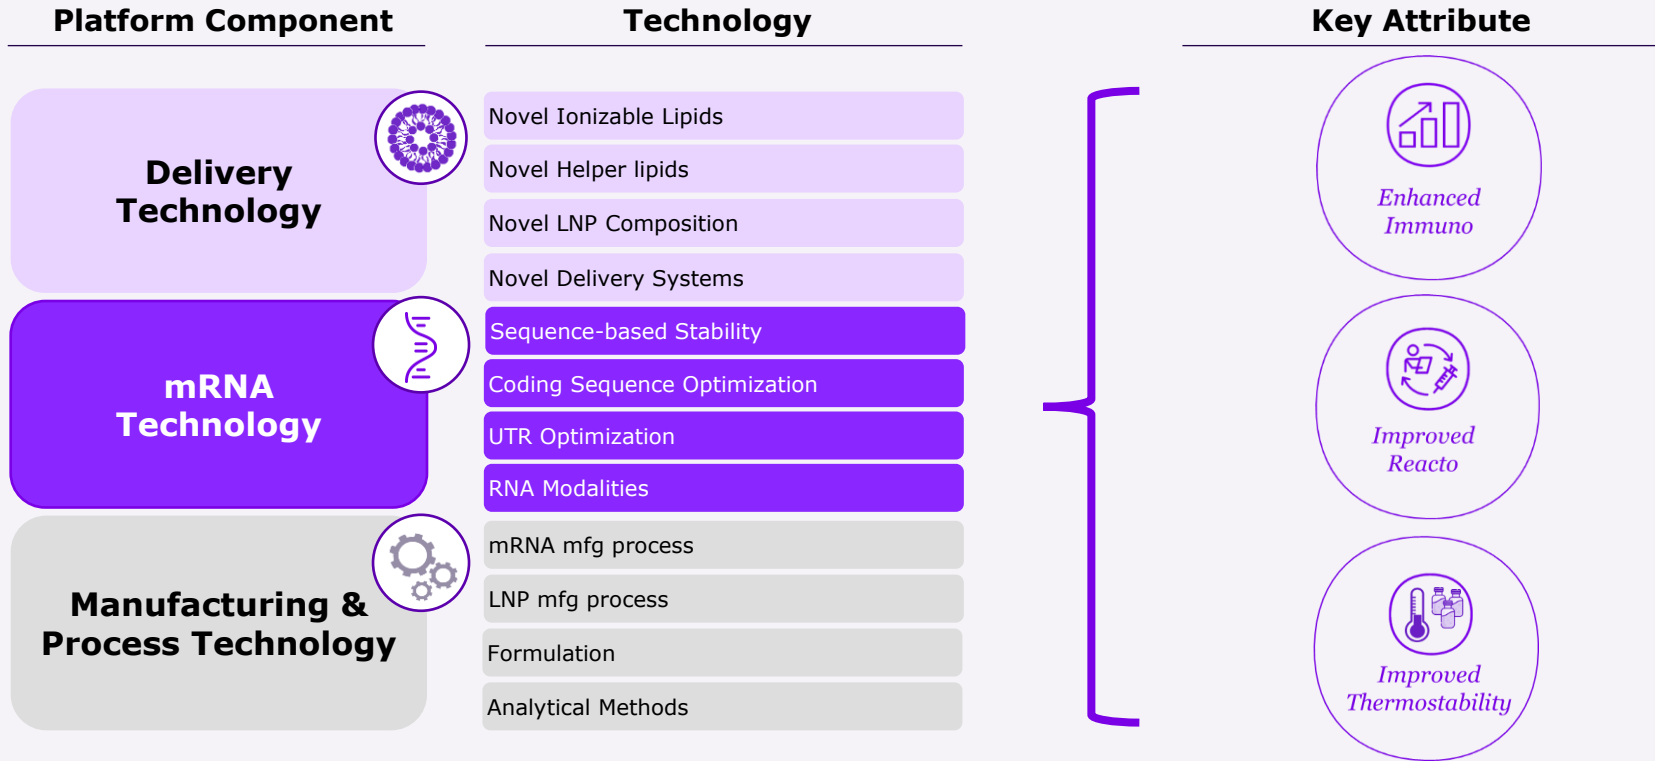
Platform Component

Technology

Key Attribute

Delivery Technology

mRNA Technology

Manufacturing & Process Technology

Novel Ionizable Lipids

Novel Helper lipids

Novel LNP Composition

Novel Delivery Systems

Sequence-based Stability

Coding Sequence Optimization

UTR Optimization

RNA Modalities

mRNA mfg process

LNP mfg process

Formulation

Analytical Methods

Enhanced Immuno

Improved Reacto

Improved Thermostability